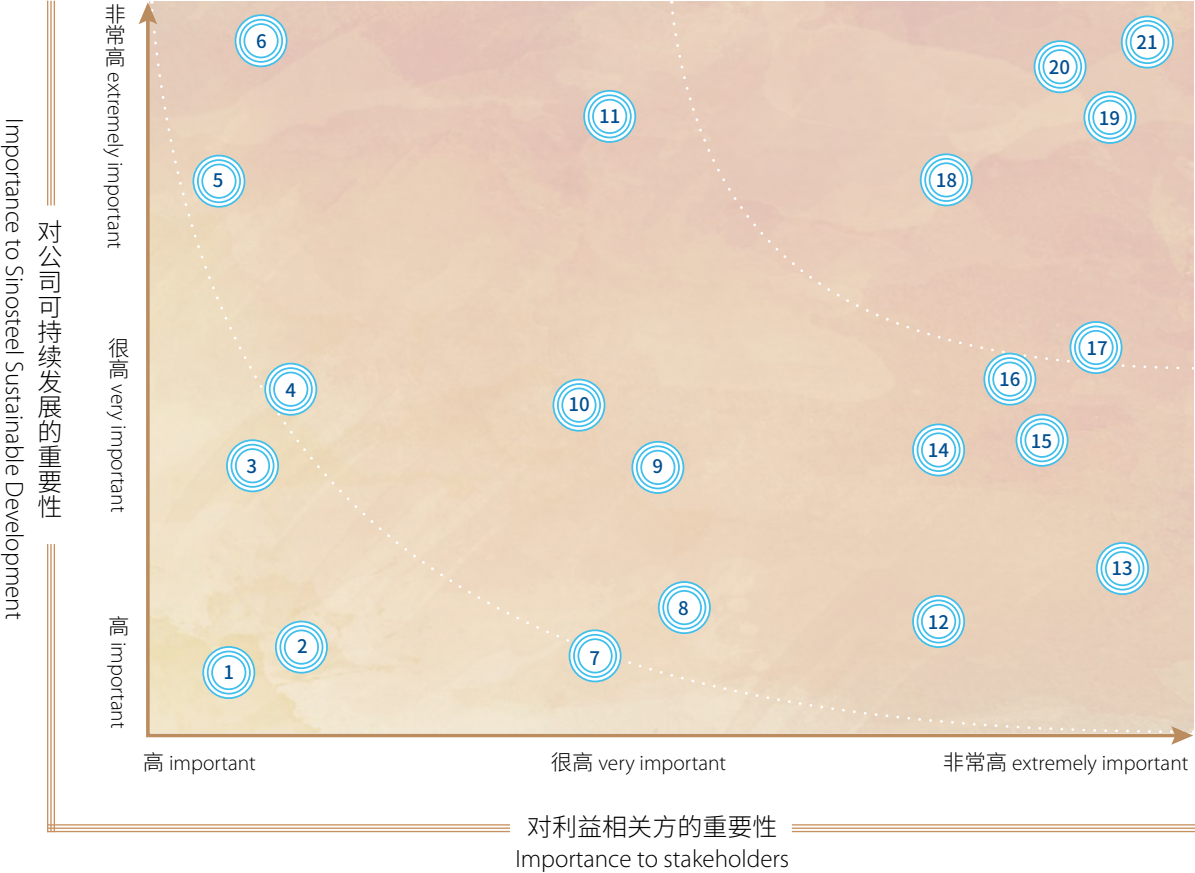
对公司可持续发展的重要性
Importance to Sinosteel Sustainable Development

非常高 extremely important
很高 very important
高 important

6
21
20
11
19
5
18
17
16
4
10
15
14
3
9
13
8
2
12
7
1

高 important
很高 very important
非常高 extremely important

对利益相关方的重要性
Importance to stakeholders